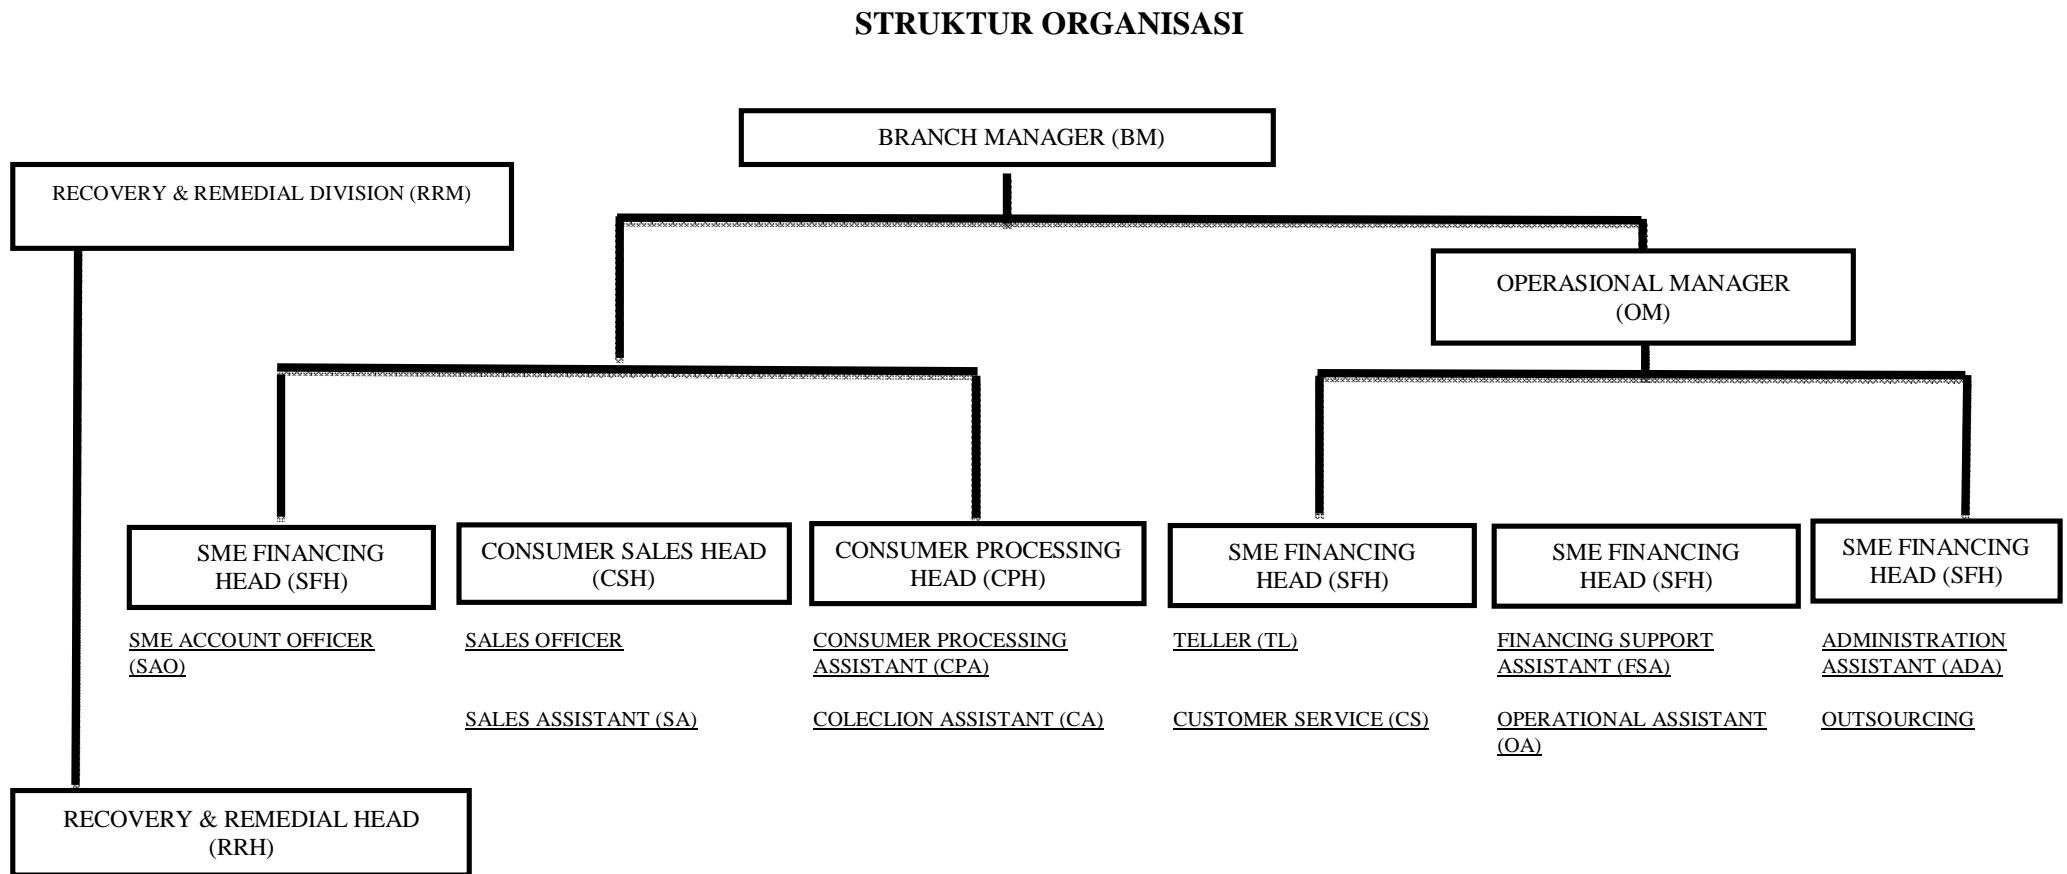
STRUKTUR ORGANISASI

BRANCH MANAGER (BM)

RECOVERY & REMEDIAL DIVISION (RRM)

OPERASIONAL MANAGER (OM)

SME FINANCING HEAD (SFH)

CONSUMER SALES HEAD (CSH)

CONSUMER PROCESSING HEAD (CPH)

SME FINANCING HEAD (SFH)

SME FINANCING HEAD (SFH)

SME FINANCING HEAD (SFH)

SME ACCOUNT OFFICER (SAO)

SALES OFFICER

SALES ASSISTANT (SA)

CONSUMER PROCESSING ASSISTANT (CPA)

COLECLION ASSISTANT (CA)

TELLER (TL)

CUSTOMER SERVICE (CS)

FINANCING SUPPORT ASSISTANT (FSA)

OPERATIONAL ASSISTANT (OA)

ADMINISTRATION ASSISTANT (ADA)

OUTSOURCING

RECOVERY & REMEDIAL HEAD (RRH)